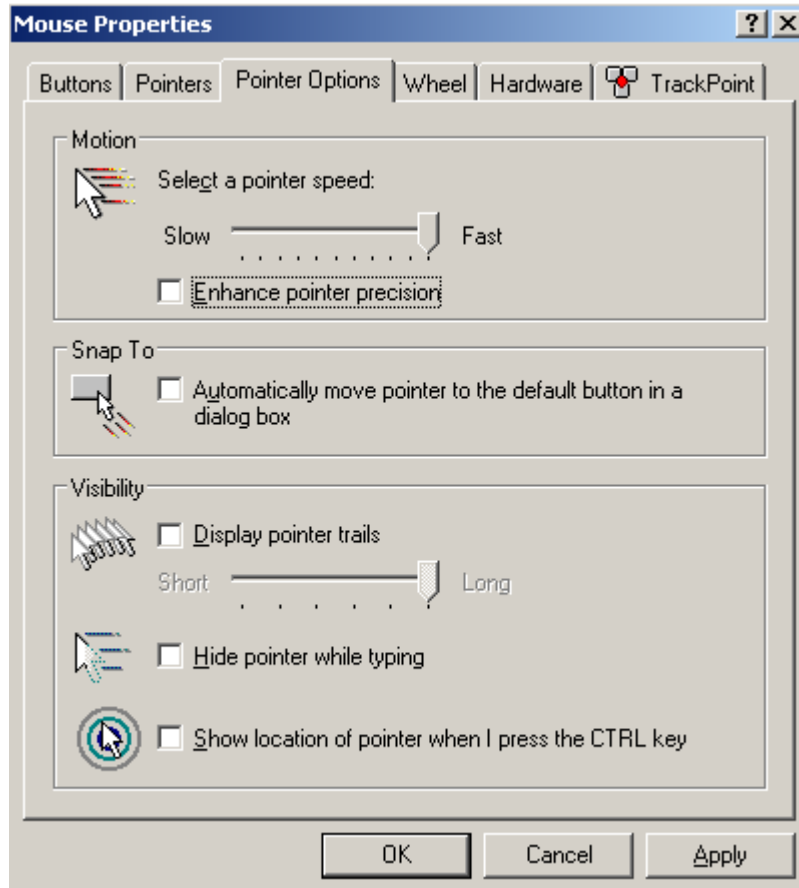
Mouse Properties

?

X

Buttons | Pointers | Pointer Options | Wheel | Hardware | TrackPoint

Motion

Select a pointer speed:

Slow

Fast

Enhance pointer precision

Snap To

Automatically move pointer to the default button in a dialog box

Visibility

Display pointer trails

Short

Long

Hide pointer while typing

Show location of pointer when I press the CTRL key

OK

Cancel

Apply